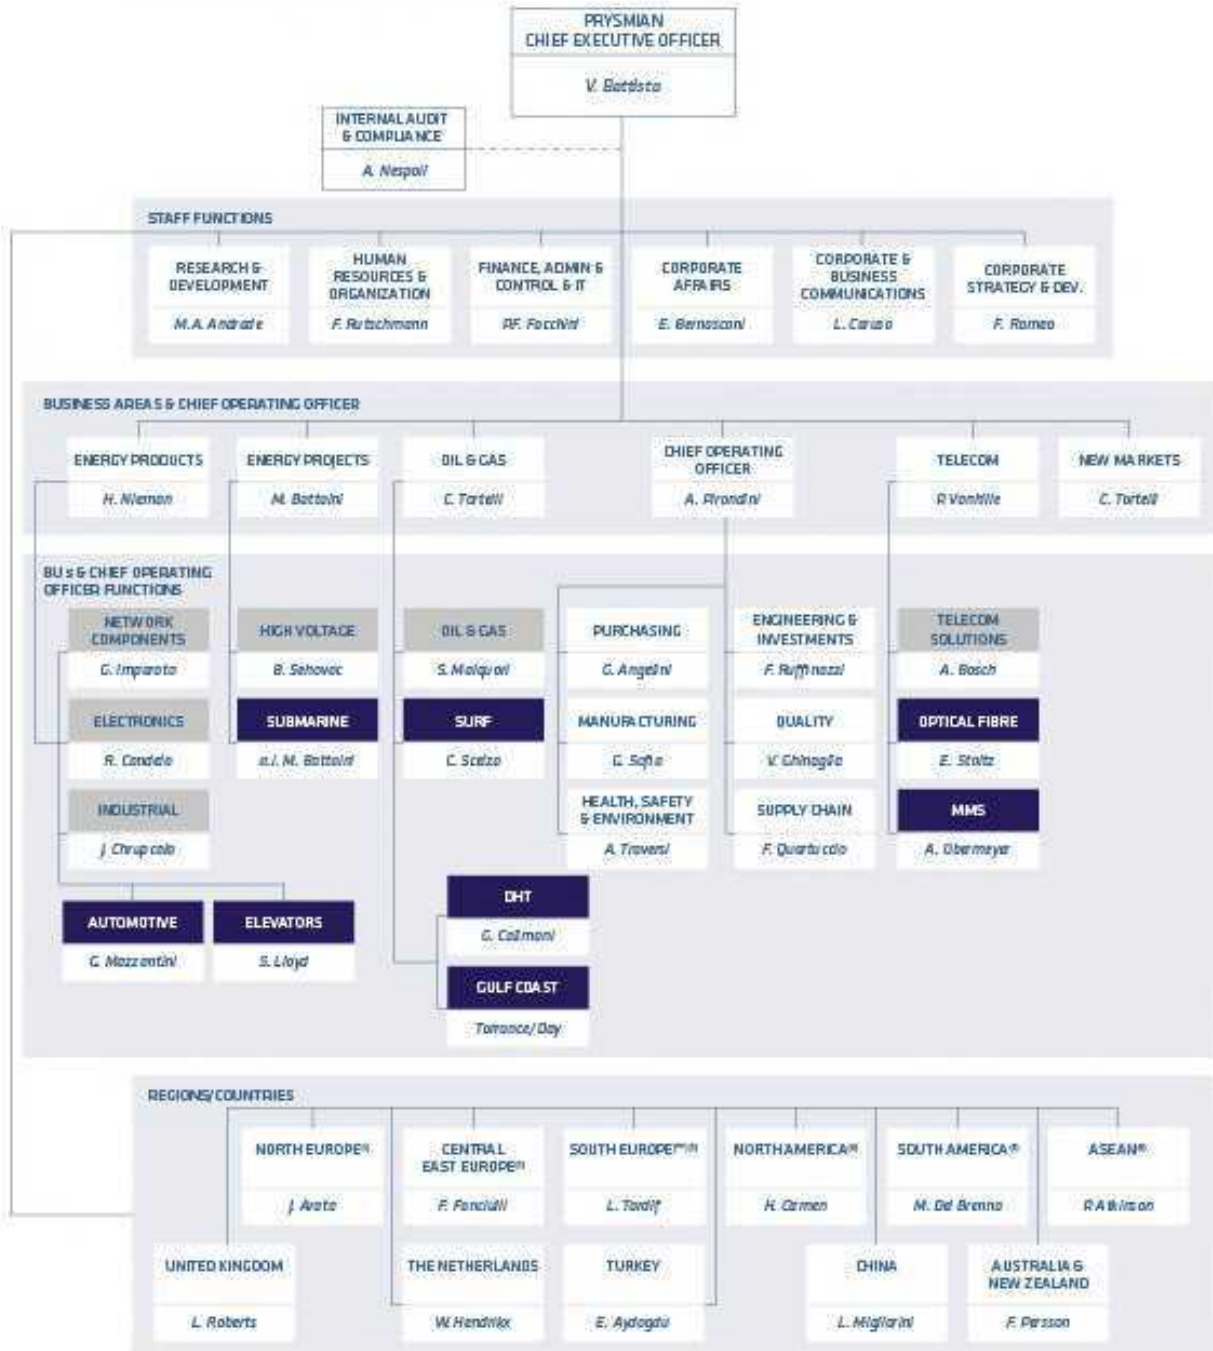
PRYSMIAN
CHIEF EXECUTIVE OFFICER
V. Battista

INTERNAL AUDIT & COMPLIANCE
A. Nespoli

STAFF FUNCTIONS

RESEARCH & DEVELOPMENT
M.A. Andrade

HUMAN RESOURCES & ORGANIZATION
F. Rutschmann

FINANCE, ADMIN & CONTROL & IT
P.F. Facchini

CORPORATE AFFAIRS
E. Bernasconi

CORPORATE & BUSINESS COMMUNICATIONS
L. Caruso

CORPORATE STRATEGY & DEV.
F. Romeo

BUSINESS AREAS & CHIEF OPERATING OFFICER

ENERGY PRODUCTS
H. Nieman

ENERGY PROJECTS
M. Battaini

OIL & GAS
C. Tortelli

CHIEF OPERATING OFFICER
A. Pirondini

TELECOM
P. Vanhille

NEW MARKETS
C. Tortelli

BUs & CHIEF OPERATING OFFICER FUNCTIONS

NETWORK COMPONENTS
G. Impiarato

ELECTRONICS
R. Candela

INDUSTRIAL
J. Chrupcala

HIGH VOLTAGE
B. Sehovac

SUBMARINE
a.i. M. Battaini

OIL & GAS
S. Malquori

SURF
C. Scalzo

PURCHASING
G. Angelini

MANUFACTURING
G. Sofia

HEALTH, SAFETY & ENVIRONMENT
A. Traversi

ENGINEERING & INVESTMENTS
F. Ruffinazzi

QUALITY
V. Chinaglia

SUPPLY CHAIN
F. Quartuccio

TELECOM SOLUTIONS
A. Bosch

OPTICAL FIBRE
E. Stoltz

MMS
A. Obermeyer

AUTOMOTIVE
G. Mazzantini

ELEVATORS
S. Lloyd

DHT
G. Colmoni

GULF COAST
Torrance/Day

REGIONS/COUNTRIES

NORTH EUROPE
J. Arato

CENTRAL EAST EUROPE
F. Fanciulli

SOUTH EUROPE
L. Tardif

NORTH AMERICA
H. Ozmen

SOUTH AMERICA
M. Del Brenna

ASEAN
R. Atkinson

UNITED KINGDOM
L. Roberts

THE NETHERLANDS
W. Hendriks

TURKEY
E. Aydogdu

CHINA
L. Migliorini

AUSTRALIA & NEW ZEALAND
F. Persson